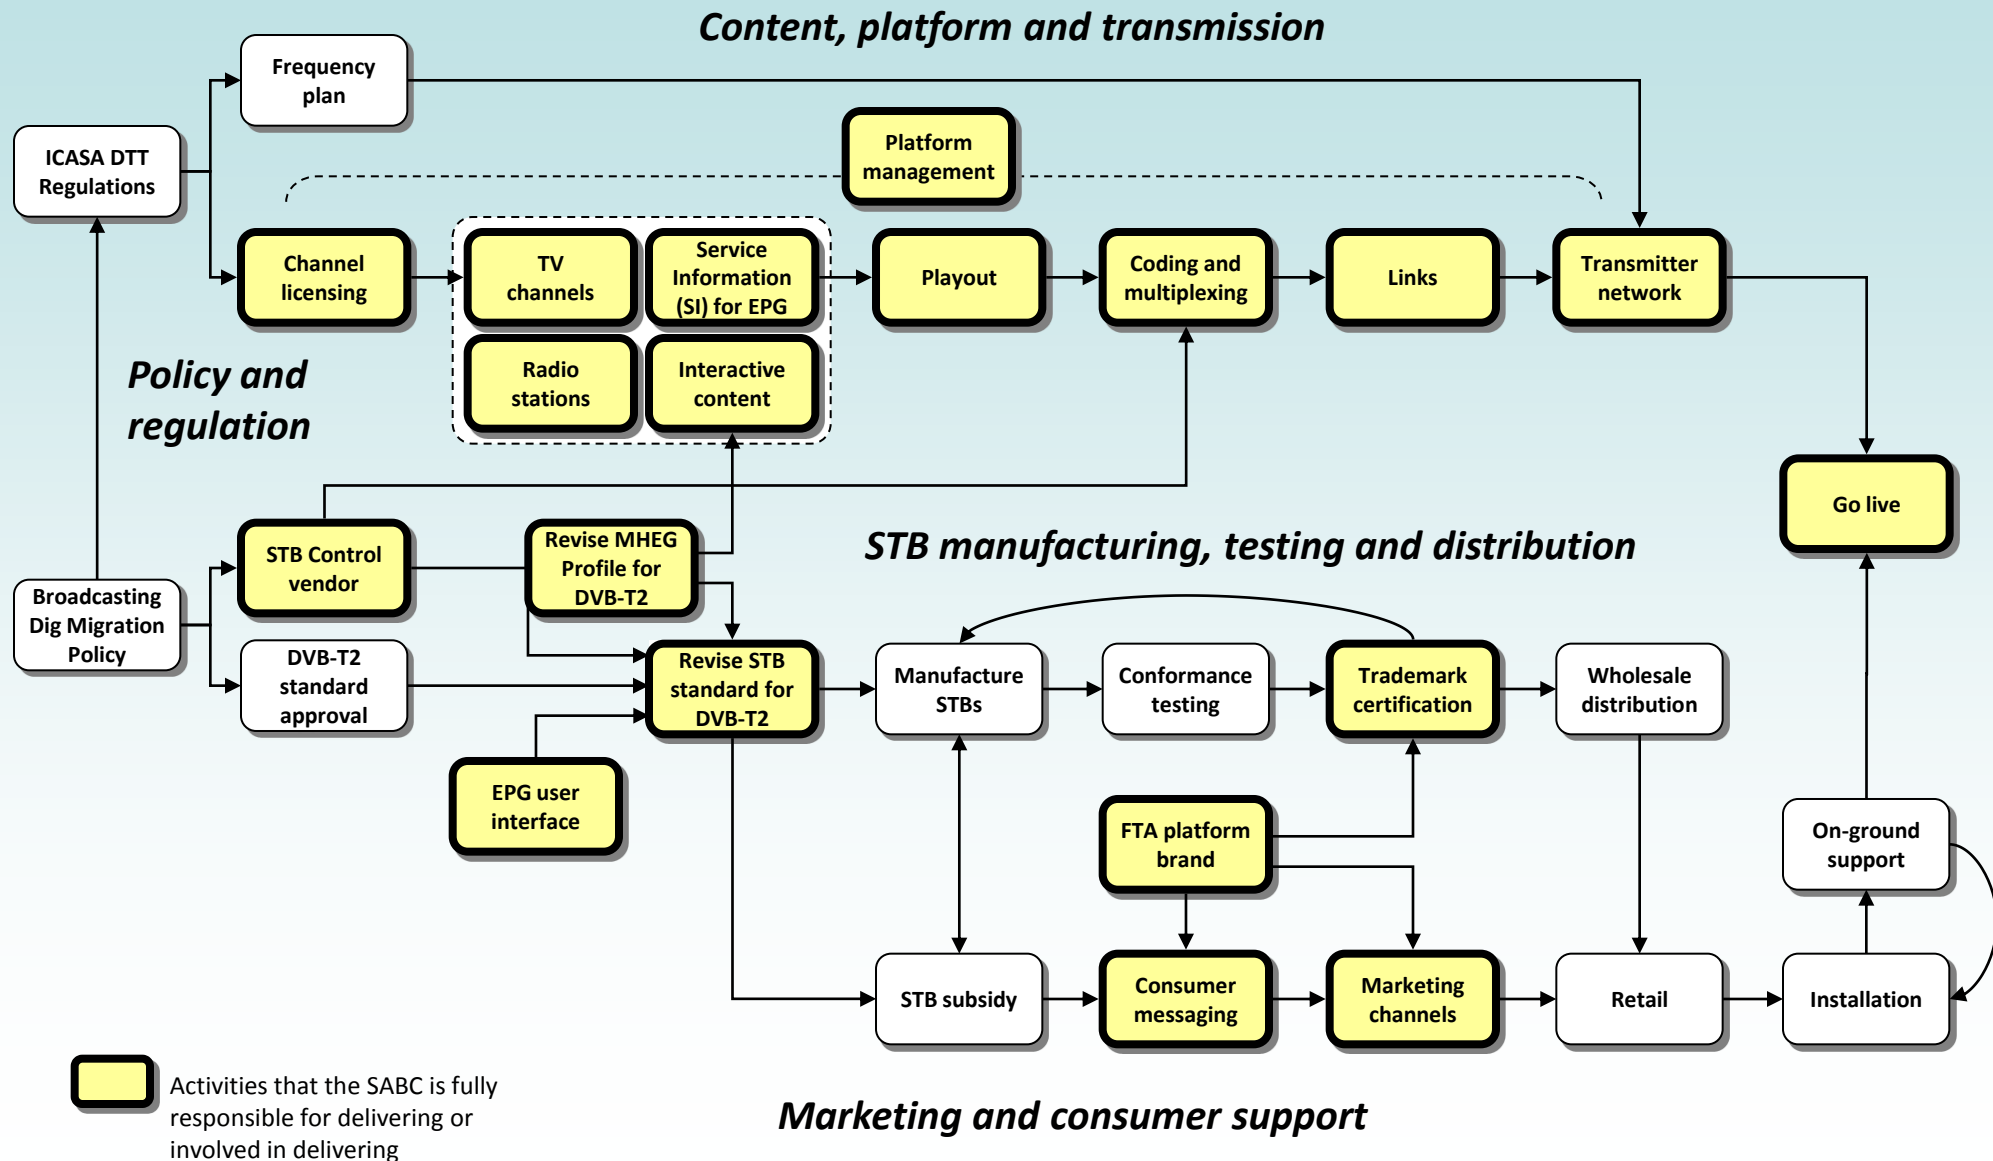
Content, platform and transmission

Frequency plan

ICASA DTT Regulations

Platform management

Channel licensing

TV channels

Service Information (SI) for EPG

Playout

Coding and multiplexing

Links

Transmitter network

Radio stations

Interactive content

Policy and regulation

Go live

STB Control vendor

Revise MHEG Profile for DVB-T2

STB manufacturing, testing and distribution

Broadcasting Dig Migration Policy

DVB-T2 standard approval

Revise STB standard for DVB-T2

Manufacture STBs

Conformance testing

Trademark certification

Wholesale distribution

EPG user interface

FTA platform brand

On-ground support

STB subsidy

Consumer messaging

Marketing channels

Retail

Installation

Activities that the SABC is fully responsible for delivering or involved in delivering

Marketing and consumer support